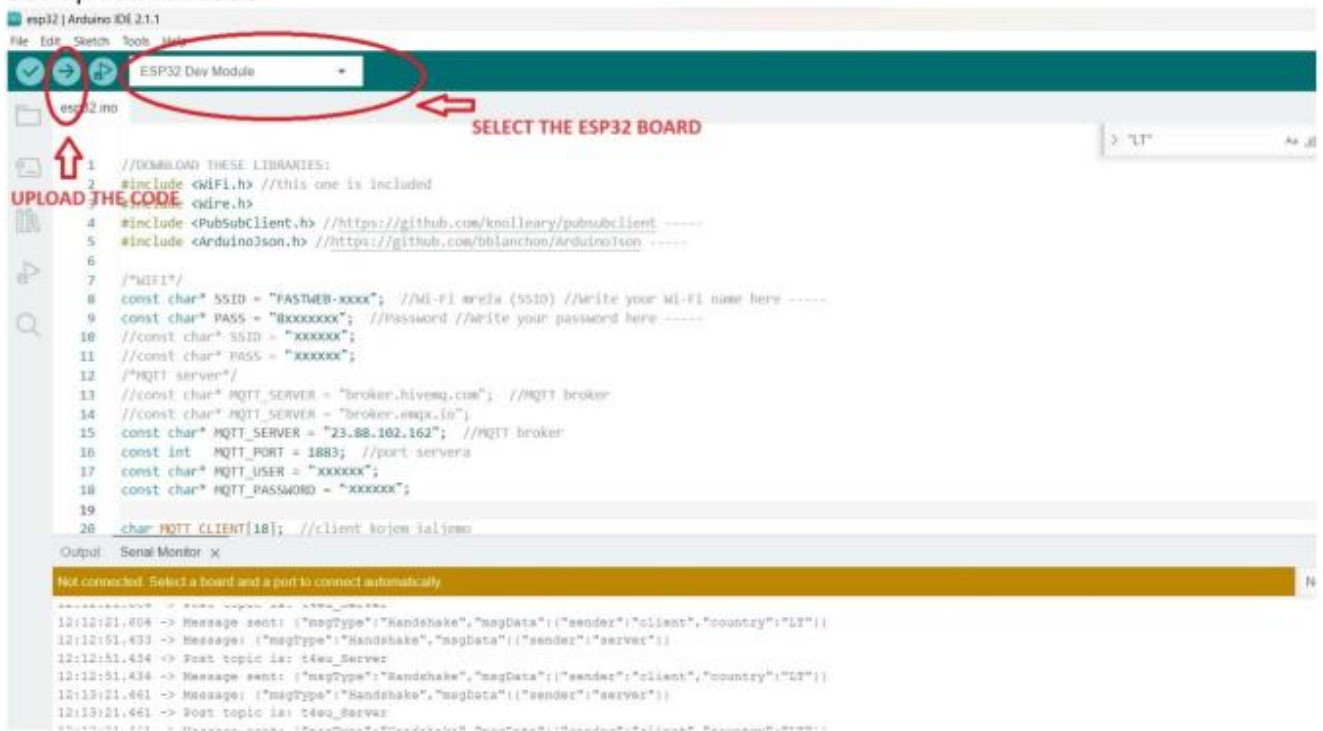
esp32 | Arduino IDE 2.1.1

File Edit Sketch Tools Help

ESP32 Dev Module

esp32.ino

SELECT THE ESP32 BOARD

UPLOAD THE CODE

> "LT"

1 //DOWNLOAD THESE LIBRARIES:
2 #include <WiFi.h> //this one is included
3 #include <Wire.h>
4 #include <PubSubClient.h> //https://github.com/knolleary/pubsubclient -----
5 #include <ArduinoJson.h> //https://github.com/bblanchon/ArduinoJson -----
6
7 /*WIFI*/
8 const char* SSID = "FASTWEB-xxxx"; //Wi-Fi mreža (SSID) //Write your Wi-Fi name here -----
9 const char* PASS = "8xxxxxxx"; //Password //Write your password here -----
10 //const char* SSID = "xxxxxx";
11 //const char* PASS = "xxxxxx";
12 /*MQTT server*/
13 //const char* MQTT_SERVER = "broker.hivemq.com"; //MQTT broker
14 //const char* MQTT_SERVER = "broker.emqx.io";
15 const char* MQTT_SERVER = "23.88.102.162"; //MQTT broker
16 const int MQTT_PORT = 1883; //port servera
17 const char* MQTT_USER = "xxxxxx";
18 const char* MQTT_PASSWORD = "xxxxxx";
19
20 char MQTT_CLIENT[18]; //client kojem šaljemo

Output Serial Monitor ×

Not connected. Select a board and a port to connect automatically.

12:12:21.604 -> Message sent: {"msgType":"Handshake","msgData":{"sender":"client","country":"LT"}}
12:12:51.433 -> Message: {"msgType":"Handshake","msgData":{"sender":"server"}}
12:12:51.434 -> Post topic is: t4eu_Server
12:12:51.434 -> Message sent: {"msgType":"Handshake","msgData":{"sender":"client","country":"LT"}}
12:13:21.461 -> Message: {"msgType":"Handshake","msgData":{"sender":"server"}}
12:13:21.461 -> Post topic is: t4eu_Server
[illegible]